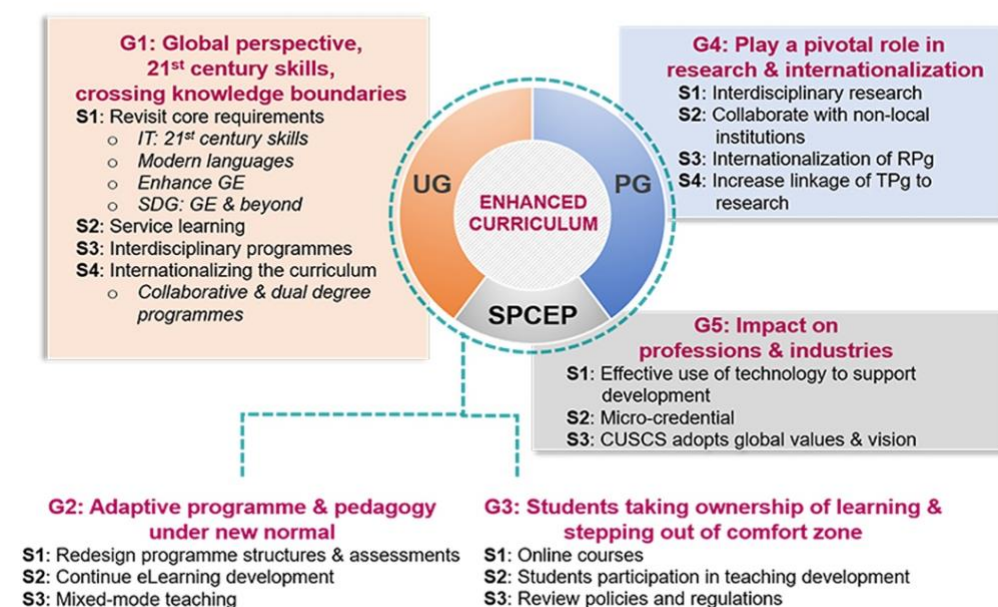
G1: Global perspective, 21$^{st}$ century skills, crossing knowledge boundaries

S1: Revisit core requirements
o IT: 21$^{st}$ century skills
o Modern languages
o Enhance GE
o SDG: GE & beyond
S2: Service learning
S3: Interdisciplinary programmes
S4: Internationalizing the curriculum
o Collaborative & dual degree programmes

UG

ENHANCED CURRICULUM

PG

SPCEP

G4: Play a pivotal role in research & internationalization

S1: Interdisciplinary research
S2: Collaborate with non-local institutions
S3: Internationalization of RPg
S4: Increase linkage of TPg to research

G5: Impact on professions & industries

S1: Effective use of technology to support development
S2: Micro-credential
S3: CUSCS adopts global values & vision

G2: Adaptive programme & pedagogy under new normal

S1: Redesign programme structures & assessments
S2: Continue eLearning development
S3: Mixed-mode teaching

G3: Students taking ownership of learning & stepping out of comfort zone

S1: Online courses
S2: Students participation in teaching development
S3: Review policies and regulations